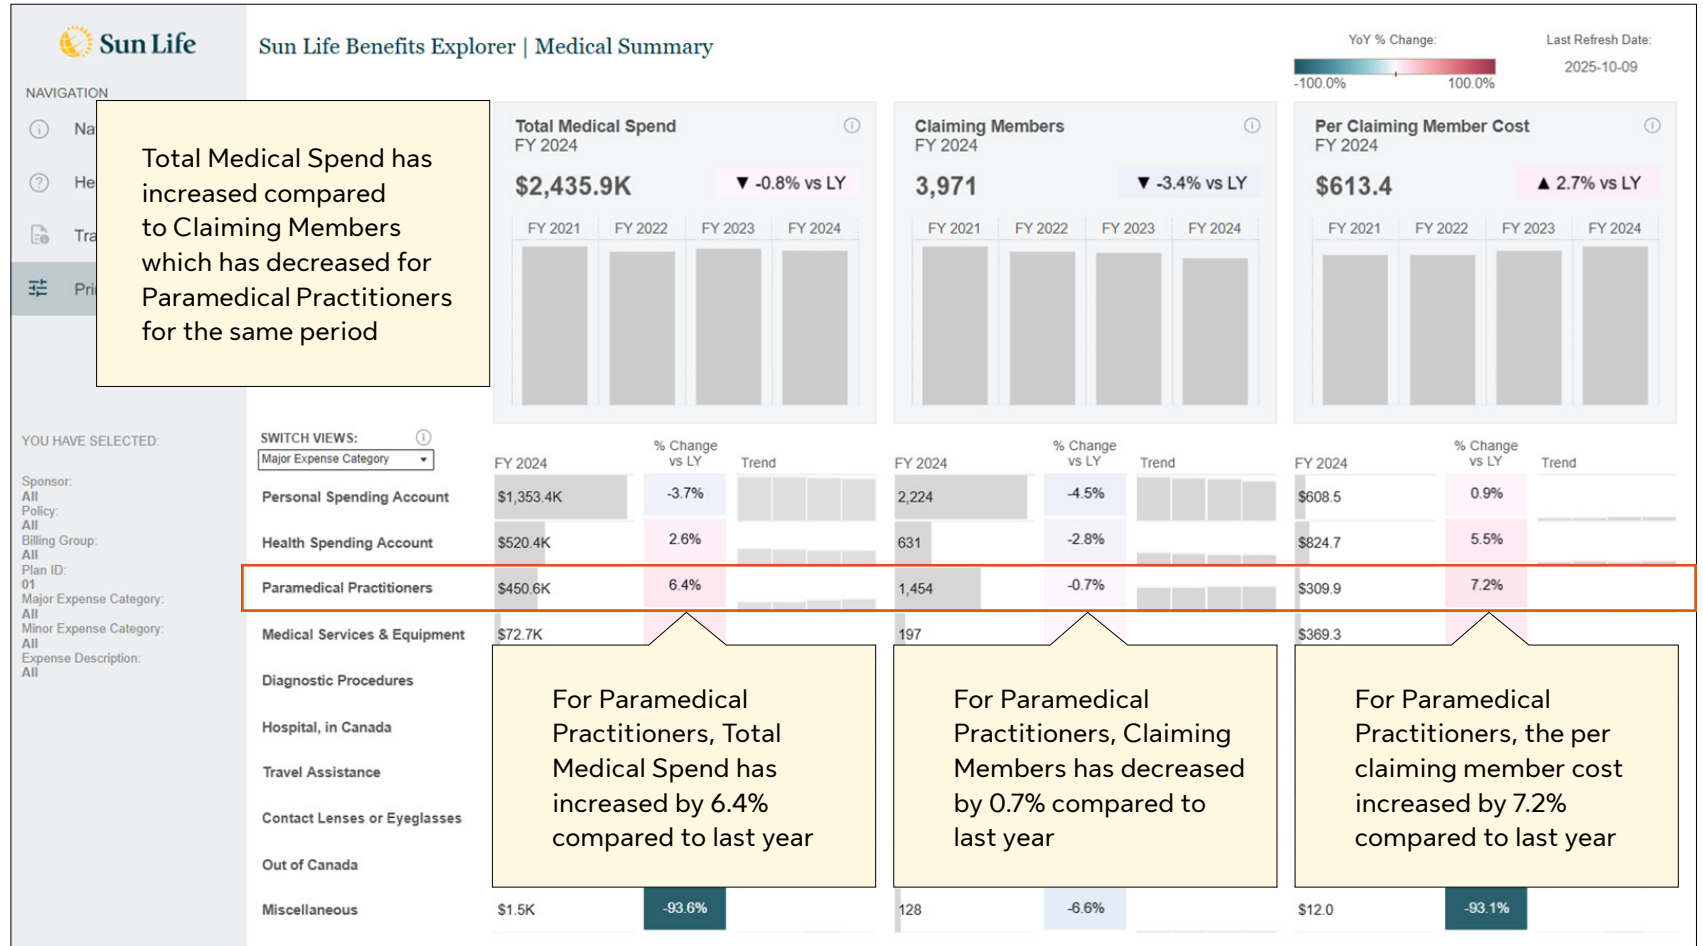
Sun Life

Sun Life Benefits Explorer | Medical Summary

YoY % Change:
-100.0% 100.0%

Last Refresh Date:
2025-10-09

NAVIGATION
Na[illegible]
He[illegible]
Tra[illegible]
Pri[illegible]

Total Medical Spend has increased compared to Claiming Members which has decreased for Paramedical Practitioners for the same period

Total Medical Spend
FY 2024
$2,435.9K
▼ -0.8% vs LY
FY 2021 FY 2022 FY 2023 FY 2024

Claiming Members
FY 2024
3,971
▼ -3.4% vs LY
FY 2021 FY 2022 FY 2023 FY 2024

Per Claiming Member Cost
FY 2024
$613.4
▲ 2.7% vs LY
FY 2021 FY 2022 FY 2023 FY 2024

YOU HAVE SELECTED:
Sponsor:
All
Policy:
All
Billing Group:
All
Plan ID:
01
Major Expense Category:
All
Minor Expense Category:
All
Expense Description:
All

SWITCH VIEWS:
Major Expense Category

| | FY 2024 | % Change vs LY | Trend | FY 2024 | % Change vs LY | Trend | FY 2024 | % Change vs LY | Trend |
|---|---|---|---|---|---|---|---|---|---|
| Personal Spending Account | $1,353.4K | -3.7% | | 2,224 | -4.5% | | $608.5 | 0.9% | |
| Health Spending Account | $520.4K | 2.6% | | 631 | -2.8% | | $824.7 | 5.5% | |
| Paramedical Practitioners | $450.6K | 6.4% | | 1,454 | -0.7% | | $309.9 | 7.2% | |
| Medical Services & Equipment | $72.7K | | | 197 | | | $369.3 | | |
| Diagnostic Procedures | | | | | | | | | |
| Hospital, in Canada | | | | | | | | | |
| Travel Assistance | | | | | | | | | |
| Contact Lenses or Eyeglasses | | | | | | | | | |
| Out of Canada | | | | | | | | | |
| Miscellaneous | $1.5K | -93.6% | | 128 | -6.6% | | $12.0 | -93.1% | |

For Paramedical Practitioners, Total Medical Spend has increased by 6.4% compared to last year

For Paramedical Practitioners, Claiming Members has decreased by 0.7% compared to last year

For Paramedical Practitioners, the per claiming member cost increased by 7.2% compared to last year